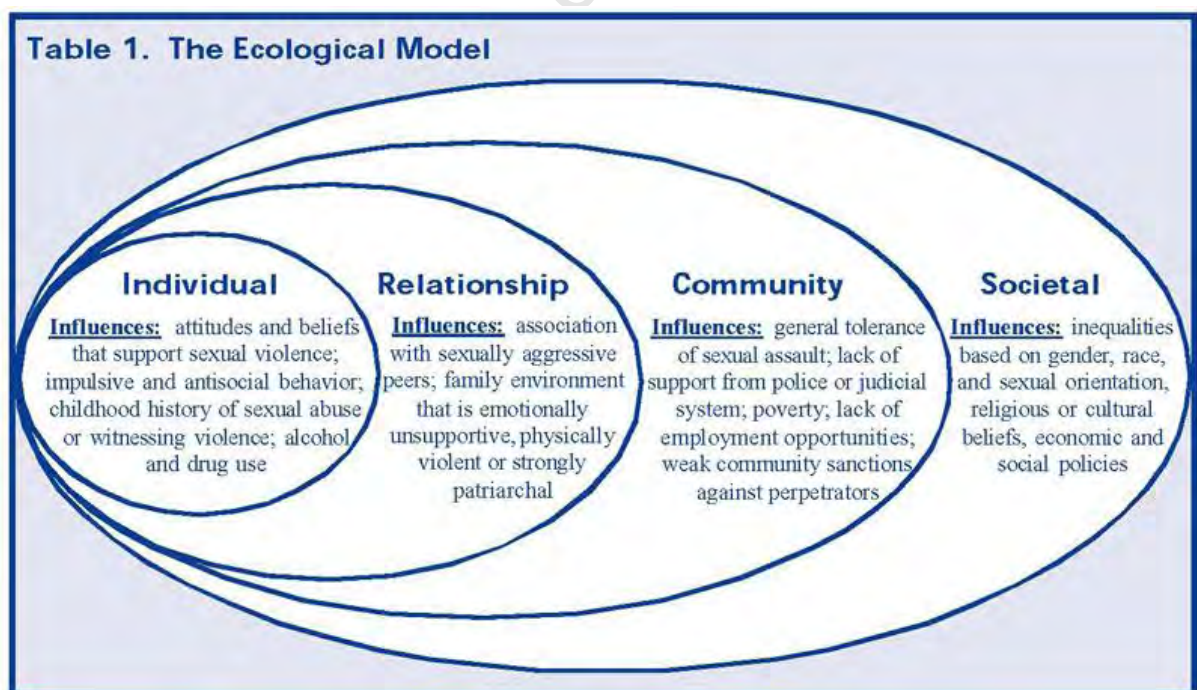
Table 1. The Ecological Model

Individual

Influences: attitudes and beliefs that support sexual violence; impulsive and antisocial behavior; childhood history of sexual abuse or witnessing violence; alcohol and drug use

Relationship

Influences: association with sexually aggressive peers; family environment that is emotionally unsupportive, physically violent or strongly patriarchal

Community

Influences: general tolerance of sexual assault; lack of support from police or judicial system; poverty; lack of employment opportunities; weak community sanctions against perpetrators

Societal

Influences: inequalities based on gender, race, and sexual orientation, religious or cultural beliefs, economic and social policies